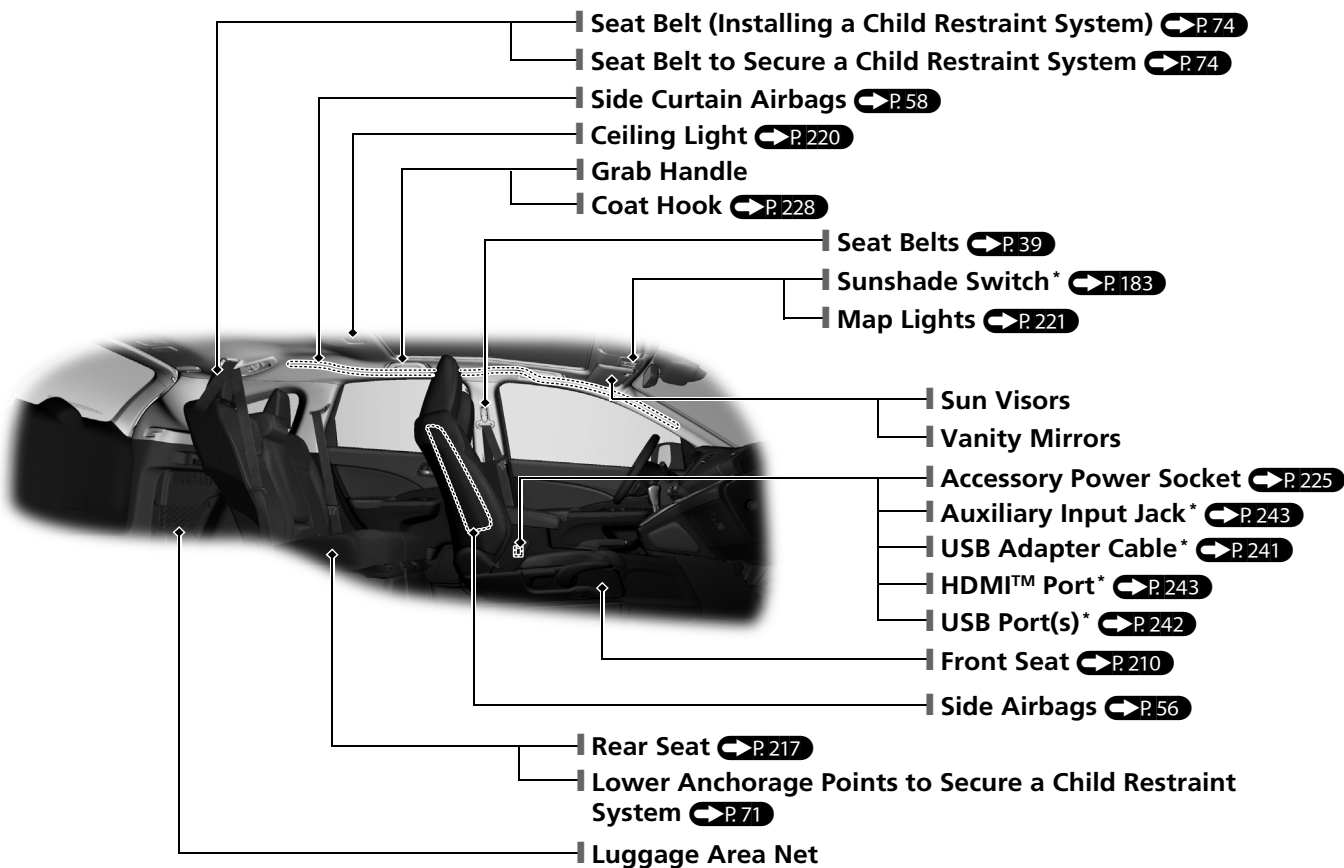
Seat Belt (Installing a Child Restraint System) P. 74
Seat Belt to Secure a Child Restraint System P. 74
Side Curtain Airbags P. 58
Ceiling Light P. 220
Grab Handle
Coat Hook P. 228
Seat Belts P. 39
Sunshade Switch* P. 183
Map Lights P. 221
Sun Visors
Vanity Mirrors
Accessory Power Socket P. 225
Auxiliary Input Jack* P. 243
USB Adapter Cable* P. 241
HDMI™ Port* P. 243
USB Port(s)* P. 242
Front Seat P. 210
Side Airbags P. 56
Rear Seat P. 217
Lower Anchorage Points to Secure a Child Restraint System P. 71
Luggage Area Net